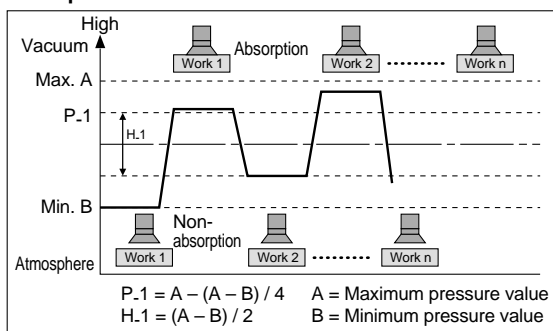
High
Vacuum
Absorption
Work 1
Work 2
Work n
Max. A
P-1
H-1
Min. B
Non-absorption
Work 1
Work 2
Work n
Atmosphere

P-1 = A – (A – B) / 4	A = Maximum pressure value
H-1 = (A – B) / 2	B = Minimum pressure value